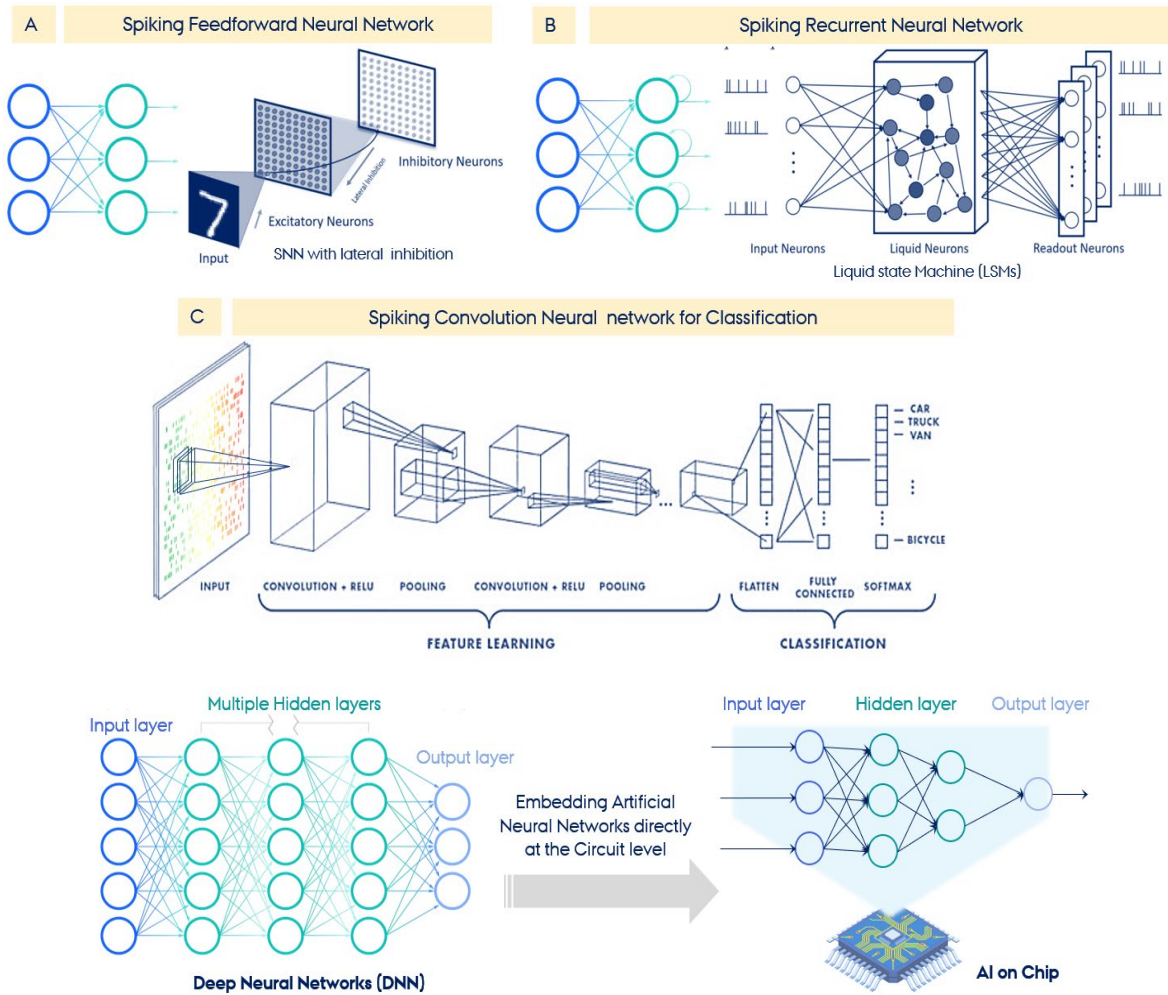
A Spiking Feedforward Neural Network

Inhibitory Neurons

Lateral inhibition

Excitatory Neurons

Input

SNN with lateral inhibition

B Spiking Recurrent Neural Network

Input Neurons

Liquid Neurons

Readout Neurons

Liquid state Machine (LSMs)

C Spiking Convolution Neural network for Classification

CAR
TRUCK
VAN
BICYCLE

INPUT CONVOLUTION + RELU POOLING CONVOLUTION + RELU POOLING FLATTEN FULLY CONNECTED SOFTMAX

FEATURE LEARNING

CLASSIFICATION

Multiple Hidden layers

Input layer

Output layer

Deep Neural Networks (DNN)

Embedding Artificial Neural Networks directly at the Circuit level

Input layer

Hidden layer

Output layer

AI on Chip